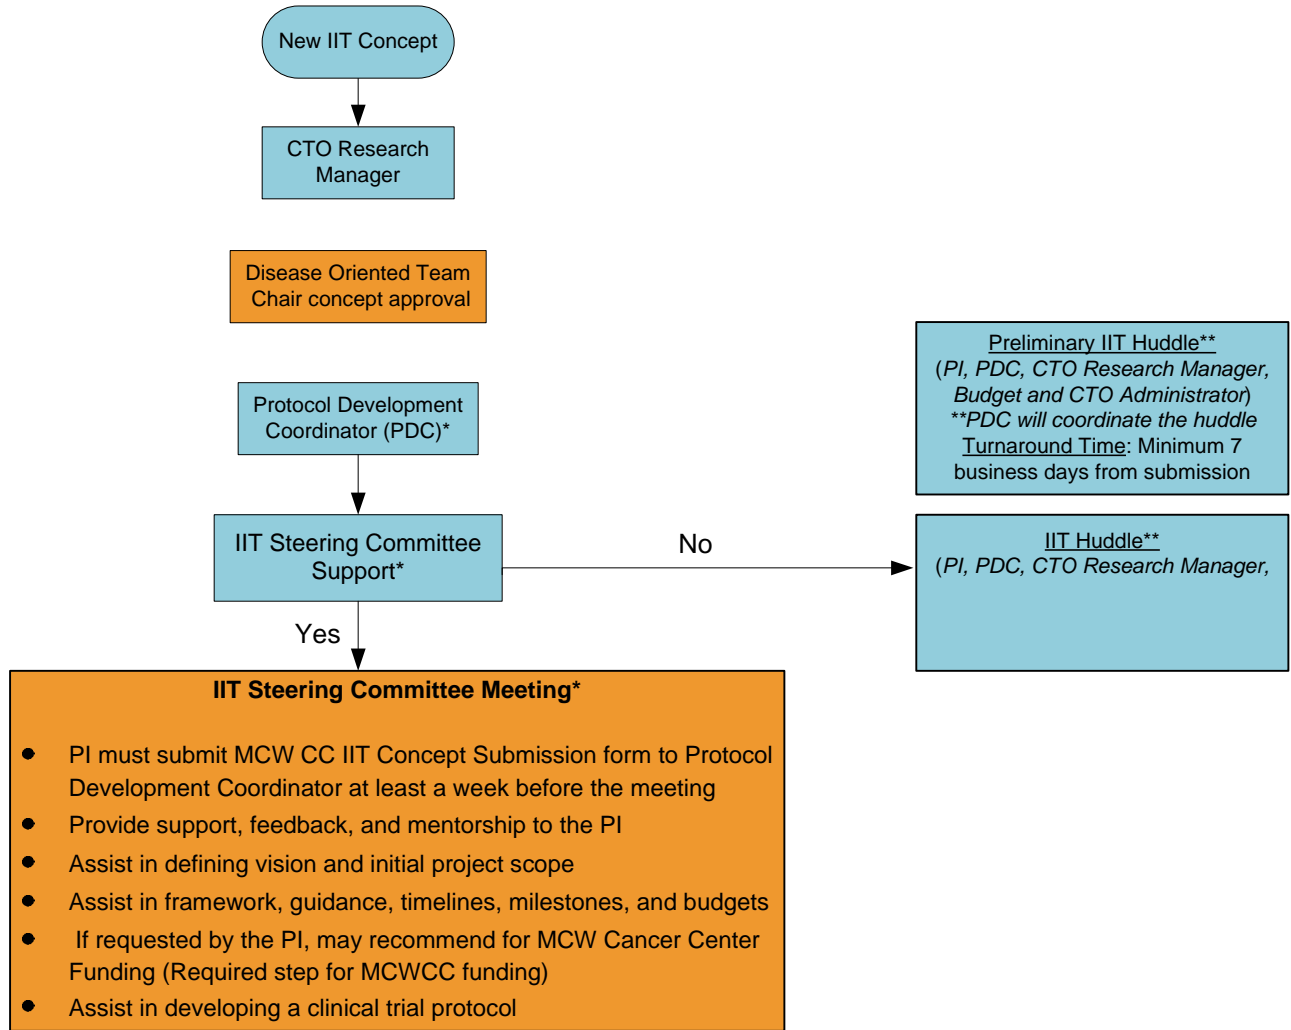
New IIT Concept

CTO Research Manager

Disease Oriented Team Chair concept approval

Protocol Development Coordinator (PDC)*

IIT Steering Committee Support*

No

Yes

Preliminary IIT Huddle**
(*PI, PDC, CTO Research Manager, Budget and CTO Administrator*)
***PDC will coordinate the huddle*
Turnaround Time: Minimum 7 business days from submission

IIT Huddle**
(*PI, PDC, CTO Research Manager,*

**IIT Steering Committee Meeting***

- PI must submit MCW CC IIT Concept Submission form to Protocol Development Coordinator at least a week before the meeting
- Provide support, feedback, and mentorship to the PI
- Assist in defining vision and initial project scope
- Assist in framework, guidance, timelines, milestones, and budgets
- If requested by the PI, may recommend for MCW Cancer Center Funding (Required step for MCWCC funding)
- Assist in developing a clinical trial protocol